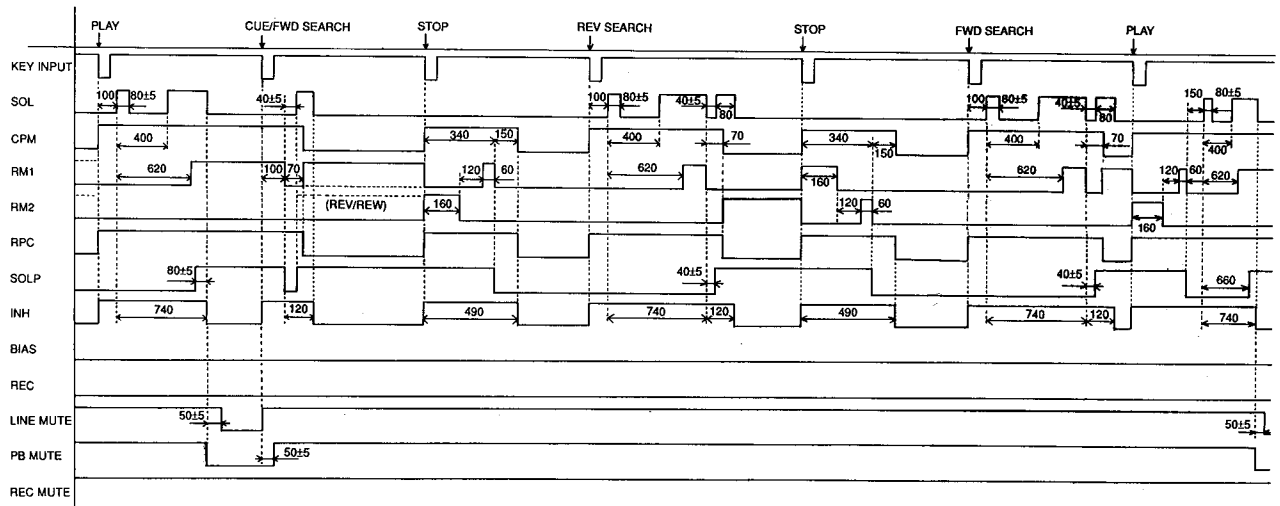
PLAY
CUE/FWD SEARCH
STOP
REV SEARCH
STOP
FWD SEARCH
PLAY

KEY INPUT
SOL
CPM
RM1
RM2
RPC
SOLP
INH
BIAS
REC
LINE MUTE
PB MUTE
REC MUTE

100
80±5
40±5
100
80±5
40±5
80
100
80±5
40±5
80
150
80±5
400
340
150
400
70
340
150
400
70
400
620
100
70
120
60
620
160
620
120
60
620
(REV/REW)
160
120
60
160
80±5
40±5
40±5
660
740
120
490
740
120
490
740
120
740
50±5
50±5
50±5